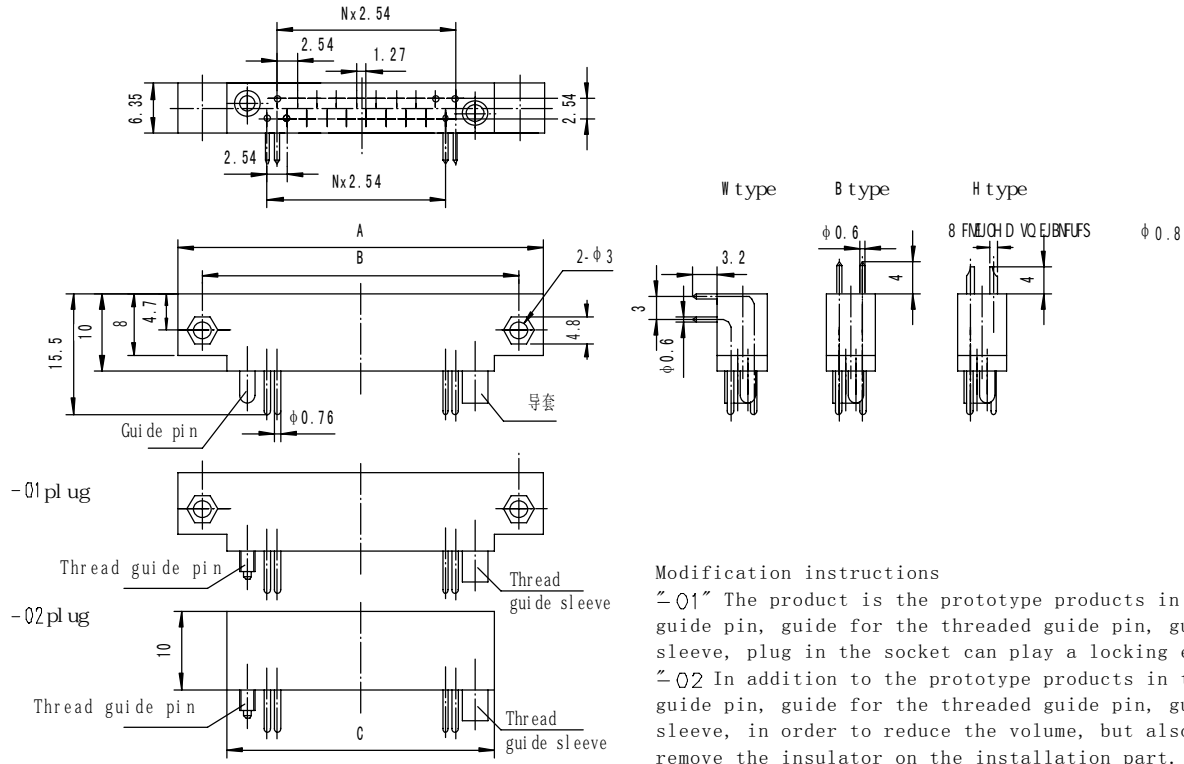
Nx2.54
2.54
1.27
6.35
2.54
2.54
Nx2.54

W type
B type
H type
ϕ0.6
8 FMUOH D VQ EJBNFUFS
ϕ0.8
3.2
4
4
3
ϕ0.6

A
B
2-ϕ3
15.5
10
8
4.7
4.8
导套
Guide pin
ϕ0.76

-01plug
Thread guide pin
Thread guide sleeve

-02plug
10
Thread guide pin
Thread guide sleeve
C

Modification instructions
"-01" The product is the prototype products in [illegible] guide pin, guide for the threaded guide pin, gu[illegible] sleeve, plug in the socket can play a locking e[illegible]
"-02 In addition to the prototype products in t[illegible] guide pin, guide for the threaded guide pin, gu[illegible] sleeve, in order to reduce the volume, but also remove the insulator on the installation part.